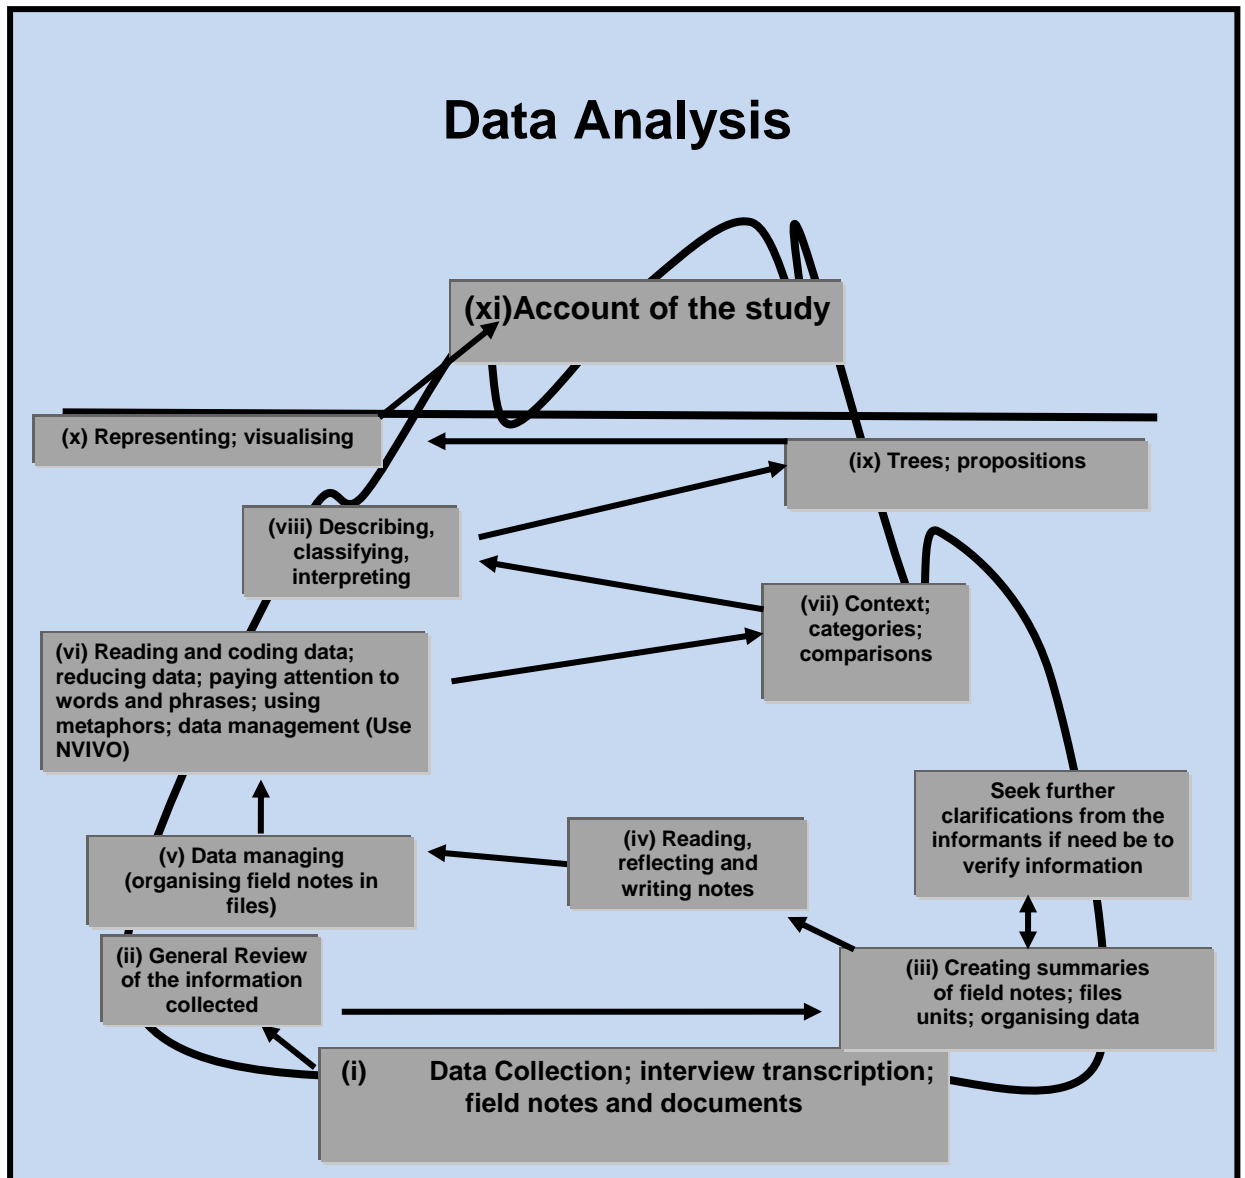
Data Analysis

(xi)Account of the study

(x) Representing; visualising

(ix) Trees; propositions

(viii) Describing, classifying, interpreting

(vii) Context; categories; comparisons

(vi) Reading and coding data; reducing data; paying attention to words and phrases; using metaphors; data management (Use NVIVO)

Seek further clarifications from the informants if need be to verify information

(v) Data managing (organising field notes in files)

(iv) Reading, reflecting and writing notes

(ii) General Review of the information collected

(iii) Creating summaries of field notes; files units; organising data

(i) Data Collection; interview transcription; field notes and documents